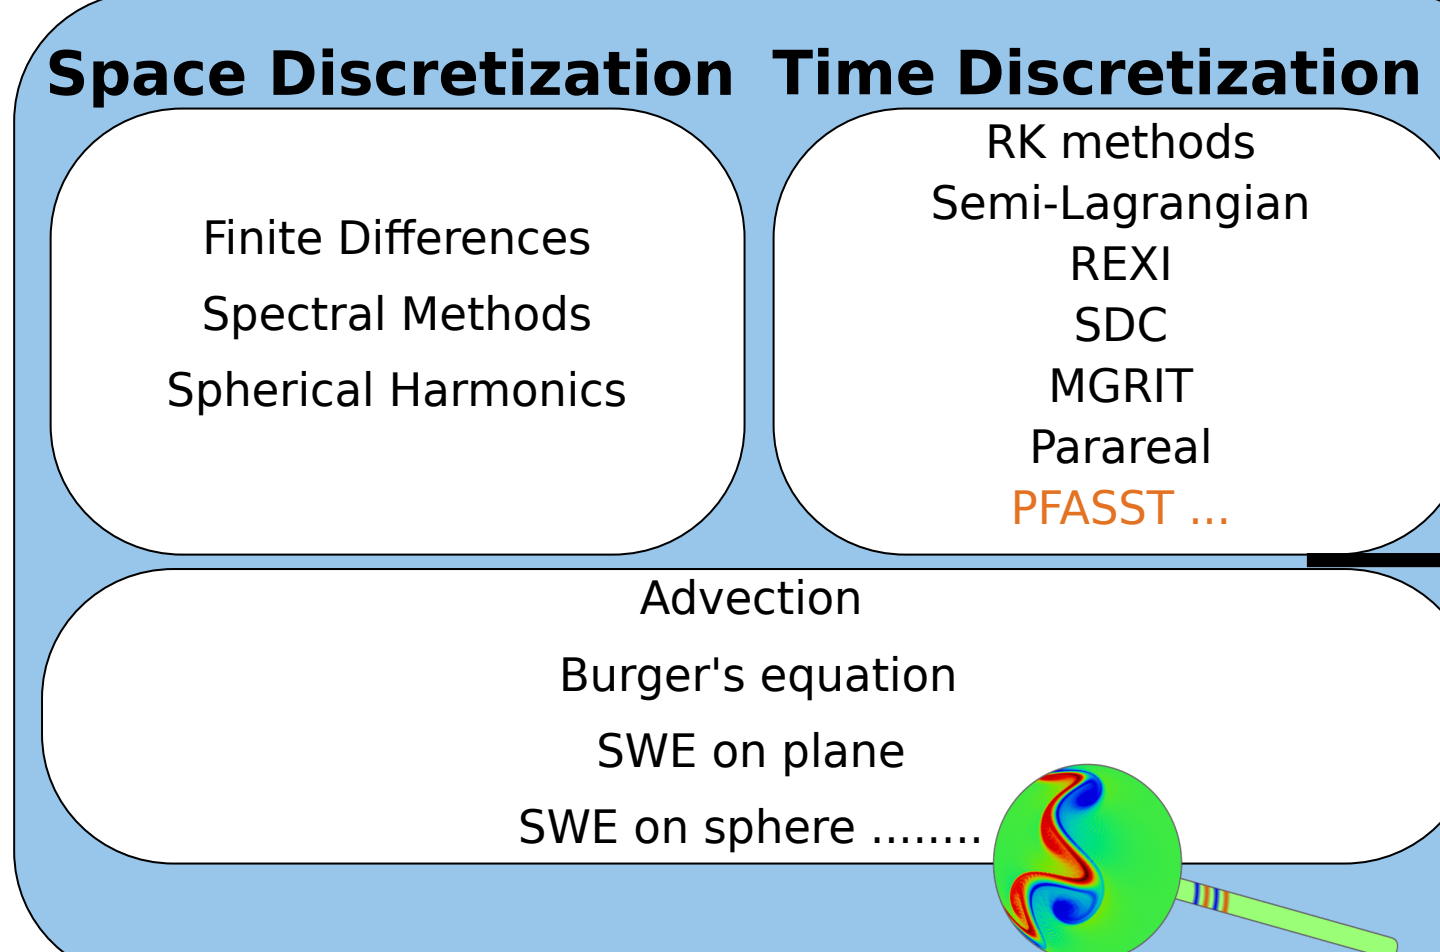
Space Discretization Time Discretization

Finite Differences

Spectral Methods

Spherical Harmonics

RK methods
Semi-Lagrangian
REXI
SDC
MGRIT
Parareal
PFASST ...

Advection

Burger's equation

SWE on plane

SWE on sphere ........